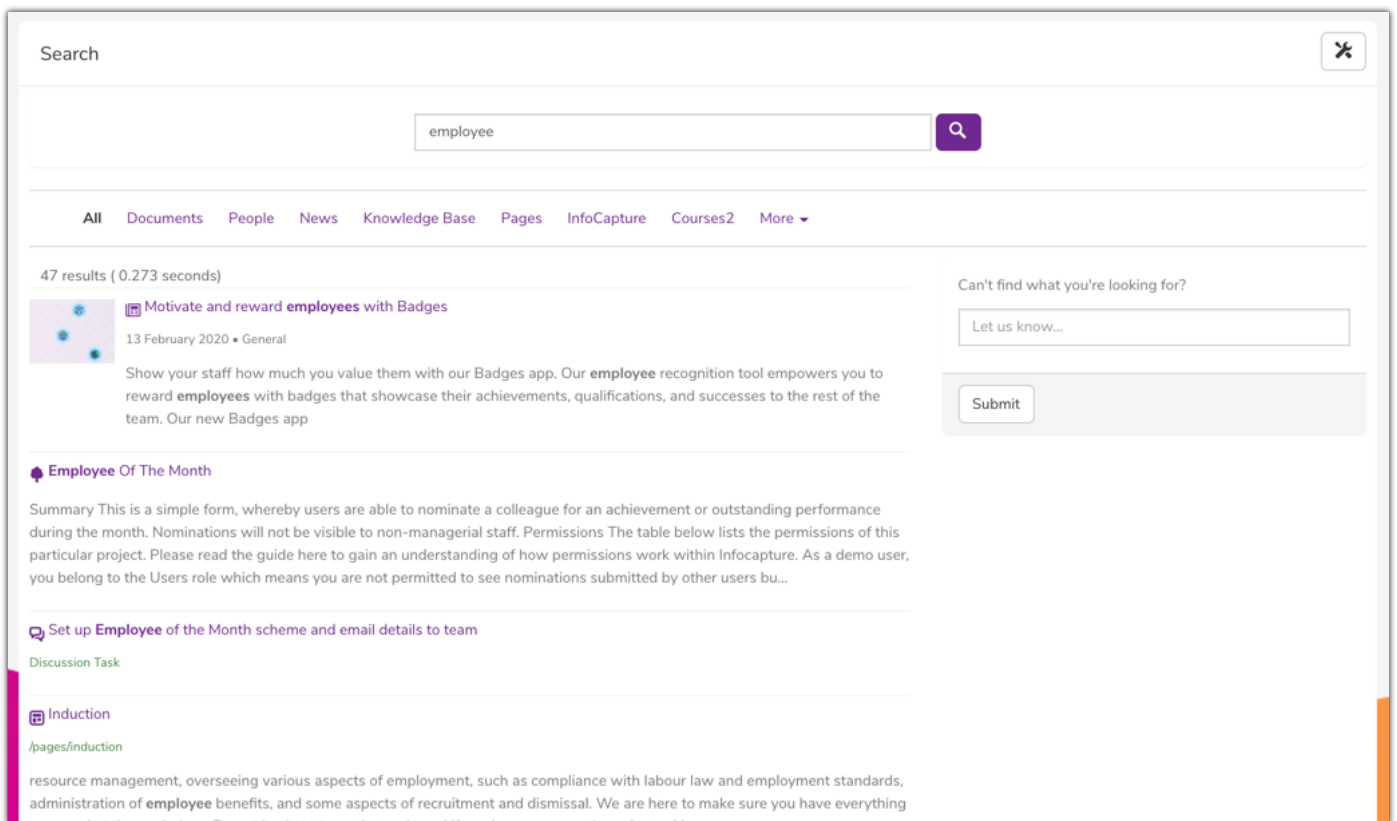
Search

employee

All Documents People News Knowledge Base Pages InfoCapture Courses2 More

47 results ( 0.273 seconds)

Motivate and reward **employees** with Badges

13 February 2020 • General

Show your staff how much you value them with our Badges app. Our **employee** recognition tool empowers you to reward **employees** with badges that showcase their achievements, qualifications, and successes to the rest of the team. Our new Badges app

**Employee** Of The Month

Summary This is a simple form, whereby users are able to nominate a colleague for an achievement or outstanding performance during the month. Nominations will not be visible to non-managerial staff. Permissions The table below lists the permissions of this particular project. Please read the guide here to gain an understanding of how permissions work within Infocapture. As a demo user, you belong to the Users role which means you are not permitted to see nominations submitted by other users bu...

Set up **Employee** of the Month scheme and email details to team

Discussion Task

Induction

/pages/induction

resource management, overseeing various aspects of employment, such as compliance with labour law and employment standards, administration of **employee** benefits, and some aspects of recruitment and dismissal. We are here to make sure you have everything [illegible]

Can't find what you're looking for?

Let us know...

Submit